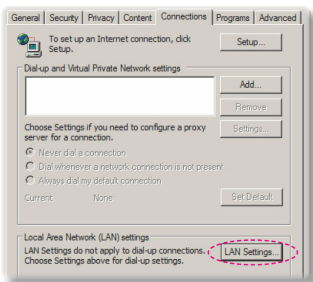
General | Security | Privacy | Content | Connections | Programs | Advanced

To set up an Internet connection, click Setup.

Setup...

Dial-up and Virtual Private Network settings

Add...

Remove

Choose Settings if you need to configure a proxy server for a connection.

Settings...

Never dial a connection

Dial whenever a network connection is not present

Always dial my default connection

Current None

Set Default

Local Area Network (LAN) settings

LAN Settings do not apply to dial-up connections. Choose Settings above for dial-up settings.

LAN Settings...